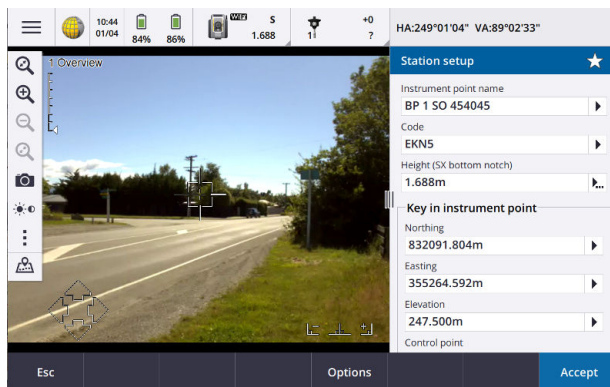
10:44
01/04
84%
86%
S
1.688
1
+0
?
HA:249°01'04" VA:89°02'33"
1 Overview
Station setup
Instrument point name
BP 1 SO 454045
Code
EKN5
Height (SX bottom notch)
1.688m
Key in instrument point
Northing
832091.804m
Easting
355264.592m
Elevation
247.500m
Control point
Esc
Options
Accept